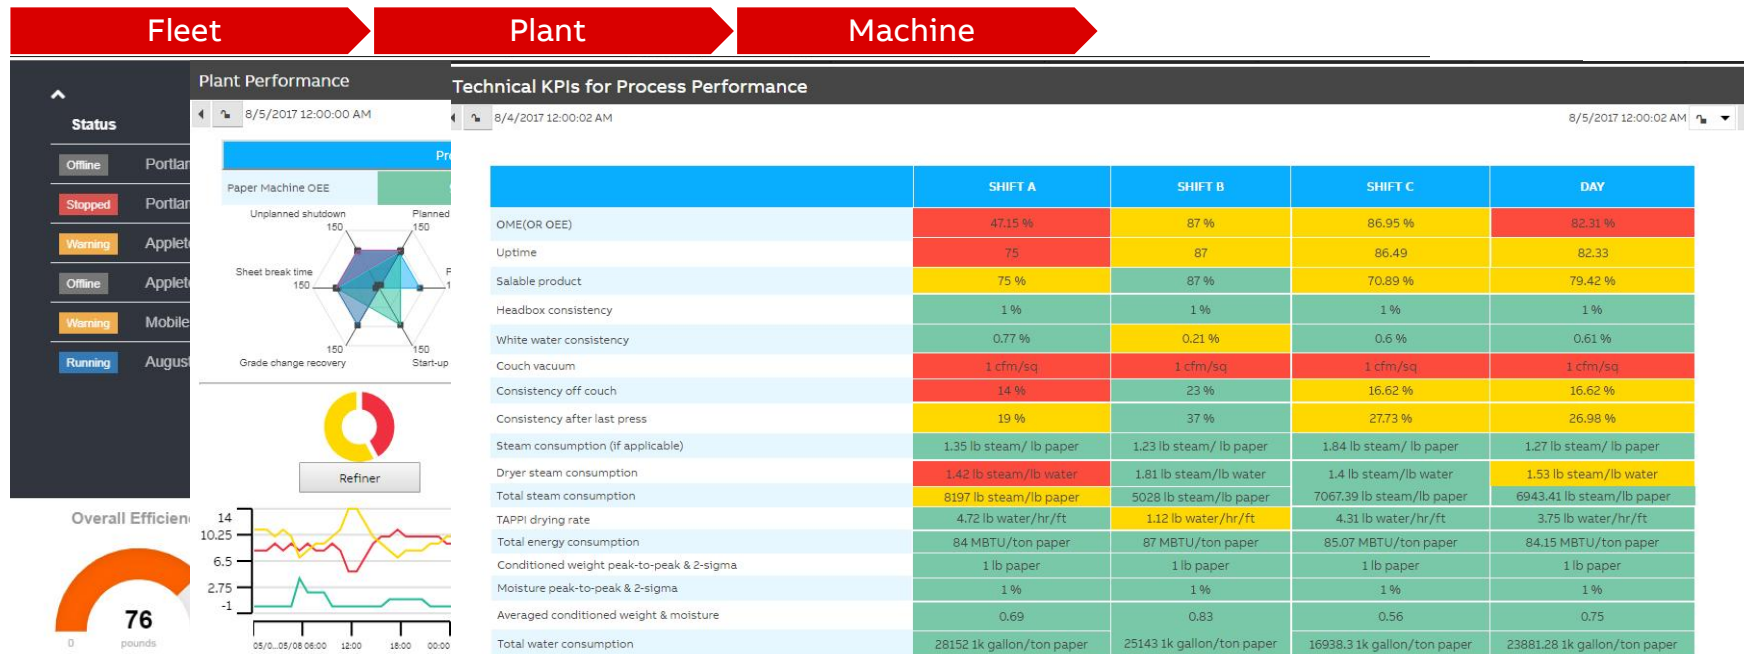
Fleet Plant Machine

Status

Offline Portlar
Stopped Portlar
Warning Applet
Offline Applet
Warning Mobile
Running Augus

Overall Efficien

76
0 pounds

Plant Performance

8/5/2017 12:00:00 AM

Pr
Paper Machine OEE

Unplanned shutdown 150
Planned 150
Sheet break time 150
P 1
150 150
Grade change recovery
Start-up

Refiner

14
10.25
6.5
2.75
-1
05/0...05/08 06:00 12:00 18:00 00:00

Technical KPIs for Process Performance

8/4/2017 12:00:02 AM
8/5/2017 12:00:02 AM

| | SHIFT A | SHIFT B | SHIFT C | DAY |
|---|---|---|---|---|
| OME(OR OEE) | 47.15 % | 87 % | 86.95 % | 82.31 % |
| Uptime | 75 | 87 | 86.49 | 82.33 |
| Salable product | 75 % | 87 % | 70.89 % | 79.42 % |
| Headbox consistency | 1 % | 1 % | 1 % | 1 % |
| White water consistency | 0.77 % | 0.21 % | 0.6 % | 0.61 % |
| Couch vacuum | 1 cfm/sq | 1 cfm/sq | 1 cfm/sq | 1 cfm/sq |
| Consistency off couch | 14 % | 23 % | 16.62 % | 16.62 % |
| Consistency after last press | 19 % | 37 % | 27.73 % | 26.98 % |
| Steam consumption (if applicable) | 1.35 lb steam/ lb paper | 1.23 lb steam/ lb paper | 1.84 lb steam/ lb paper | 1.27 lb steam/ lb paper |
| Dryer steam consumption | 1.42 lb steam/lb water | 1.81 lb steam/lb water | 1.4 lb steam/lb water | 1.53 lb steam/lb water |
| Total steam consumption | 8197 lb steam/lb paper | 5028 lb steam/lb paper | 7067.39 lb steam/lb paper | 6943.41 lb steam/lb paper |
| TAPPI drying rate | 4.72 lb water/hr/ft | 1.12 lb water/hr/ft | 4.31 lb water/hr/ft | 3.75 lb water/hr/ft |
| Total energy consumption | 84 MBTU/ton paper | 87 MBTU/ton paper | 85.07 MBTU/ton paper | 84.15 MBTU/ton paper |
| Conditioned weight peak-to-peak & 2-sigma | 1 lb paper | 1 lb paper | 1 lb paper | 1 lb paper |
| Moisture peak-to-peak & 2-sigma | 1 % | 1 % | 1 % | 1 % |
| Averaged conditioned weight & moisture | 0.69 | 0.83 | 0.56 | 0.75 |
| Total water consumption | 28152 1k gallon/ton paper | 25143 1k gallon/ton paper | 16938.3 1k gallon/ton paper | 23881.28 1k gallon/ton paper |